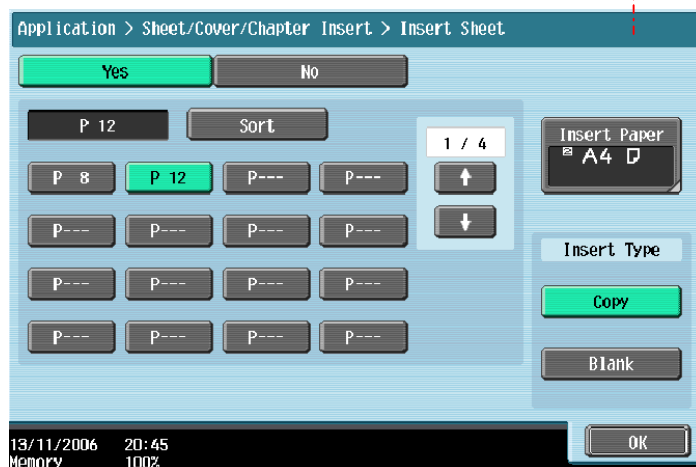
Application > Sheet/Cover/Chapter Insert > Insert Sheet

Yes
No

P 12
Sort

1 / 4

P 8
P 12
P---
P---

P---
P---
P---
P---

P---
P---
P---
P---

P---
P---
P---
P---

Insert Paper
A4

Insert Type
Copy
Blank

13/11/2006 20:45
Memory 100%

OK